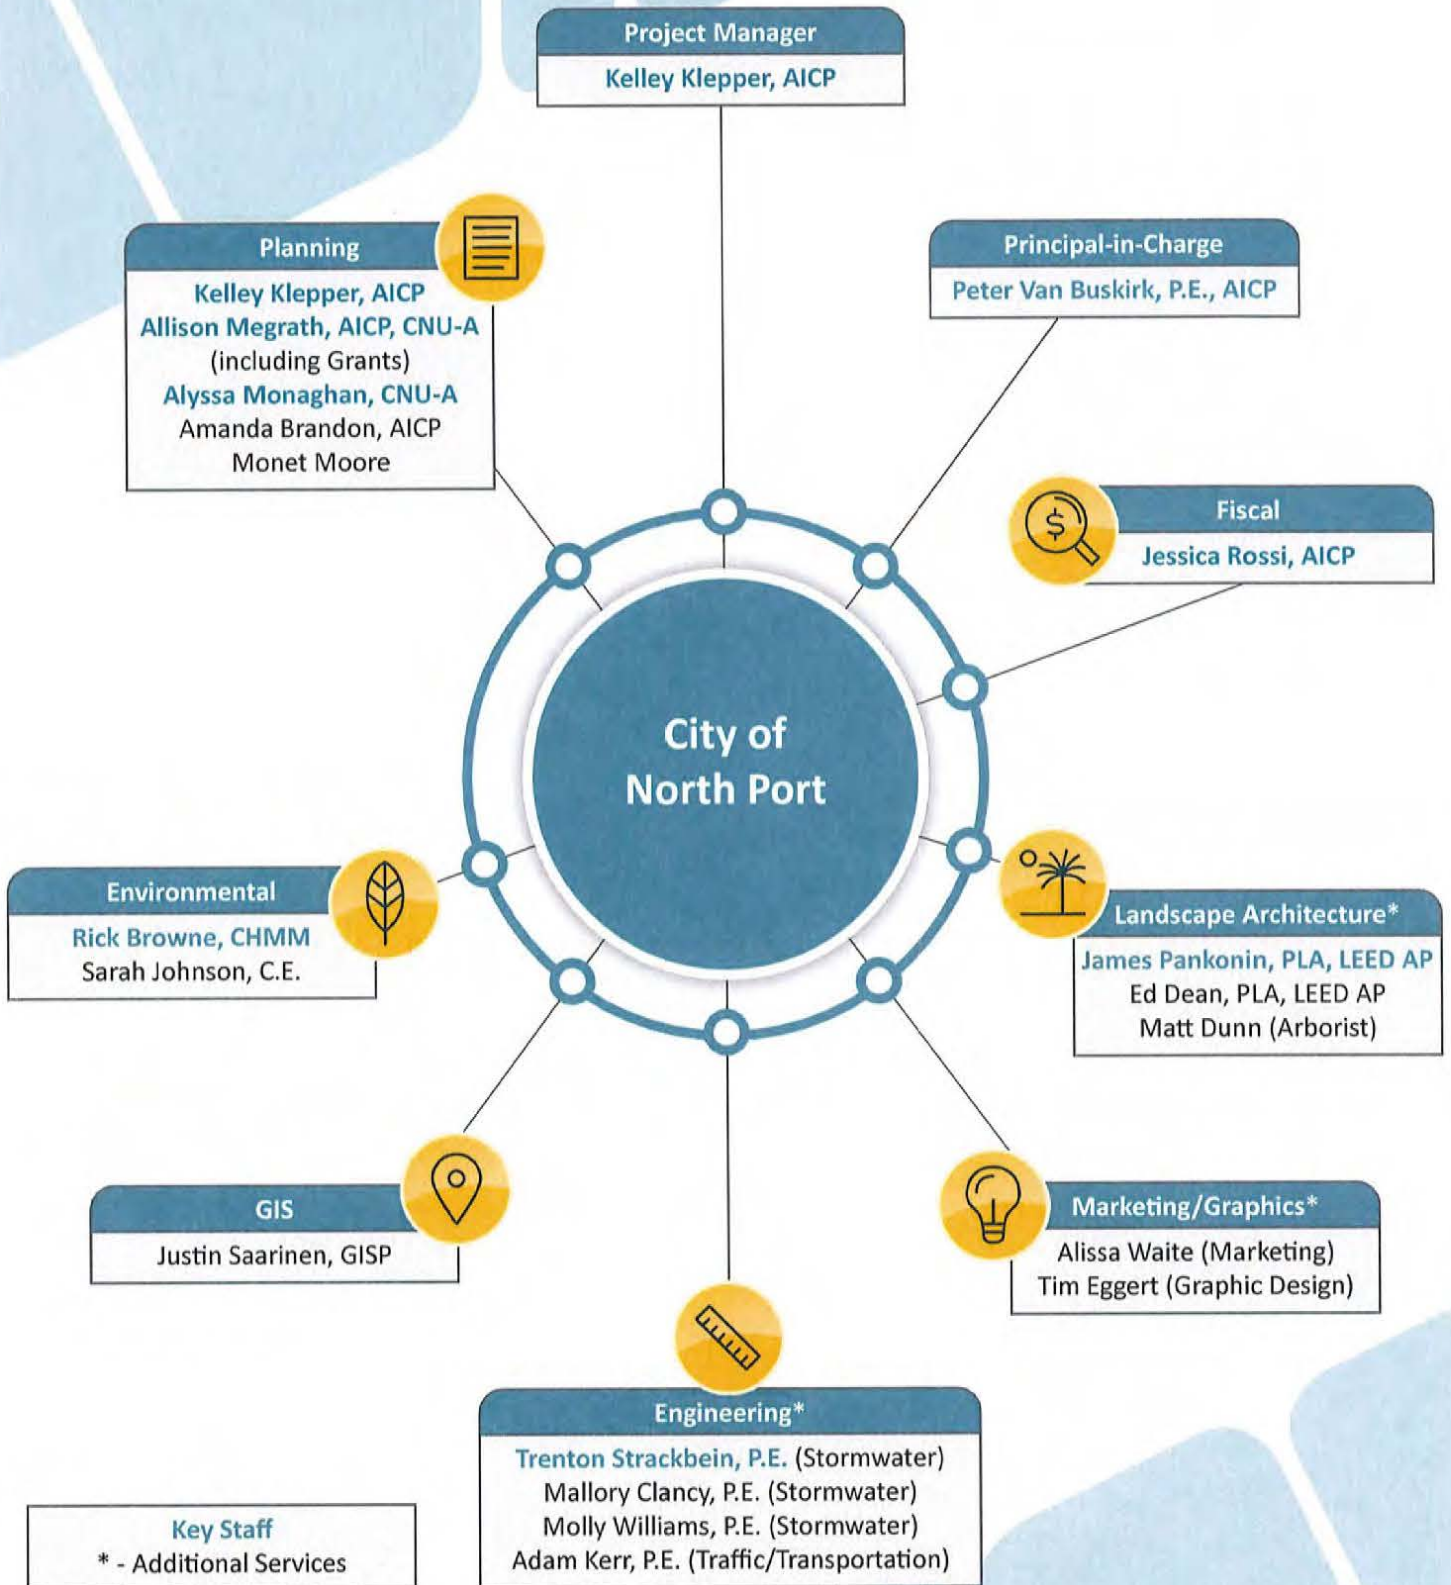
Project Manager
Kelley Klepper, AICP

Planning
Kelley Klepper, AICP
Allison Megrath, AICP, CNU-A
(including Grants)
Alyssa Monaghan, CNU-A
Amanda Brandon, AICP
Monet Moore

Principal-in-Charge
Peter Van Buskirk, P.E., AICP

Fiscal
Jessica Rossi, AICP

City of North Port

Environmental
Rick Browne, CHMM
Sarah Johnson, C.E.

Landscape Architecture*
James Pankonin, PLA, LEED AP
Ed Dean, PLA, LEED AP
Matt Dunn (Arborist)

GIS
Justin Saarinen, GISP

Marketing/Graphics*
Alissa Waite (Marketing)
Tim Eggert (Graphic Design)

Engineering*
Trenton Strackbein, P.E. (Stormwater)
Mallory Clancy, P.E. (Stormwater)
Molly Williams, P.E. (Stormwater)
Adam Kerr, P.E. (Traffic/Transportation)

Key Staff
* - Additional Services